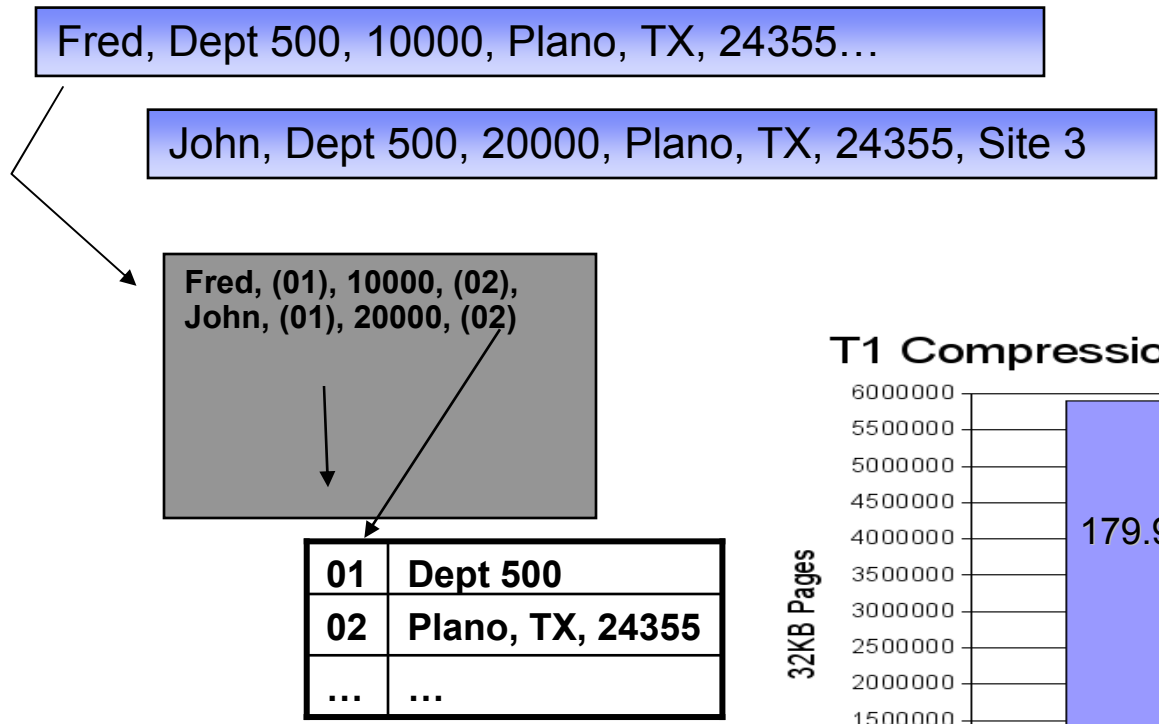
Fred, Dept 500, 10000, Plano, TX, 24355…

John, Dept 500, 20000, Plano, TX, 24355, Site 3

Fred, (01), 10000, (02),
John, (01), 20000, (02)

| 01 | Dept 500 |
|---|---|
| 02 | Plano, TX, 24355 |
| … | … |

T1 Compressio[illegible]

6000000
5500000
5000000
4500000
4000000
3500000
3000000
2500000
2000000
1500000

32KB Pages

179.9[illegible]